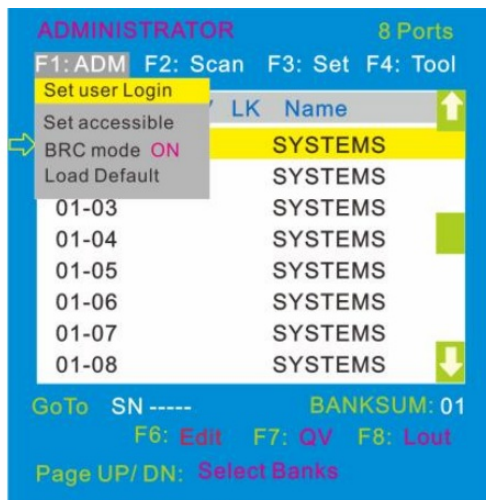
ADMINISTRATOR 8 Ports

F1: ADM F2: Scan F3: Set F4: Tool

Set user Login
Set accessible
BRC mode ON
Load Default

/ LK Name

| | |
|---|---|
| | SYSTEMS |
| | SYSTEMS |
| 01-03 | SYSTEMS |
| 01-04 | SYSTEMS |
| 01-05 | SYSTEMS |
| 01-06 | SYSTEMS |
| 01-07 | SYSTEMS |
| 01-08 | SYSTEMS |

GoTo SN ----- BANKSUM: 01

F6: Edit F7: QV F8: Lout

Page UP/ DN: Select Banks